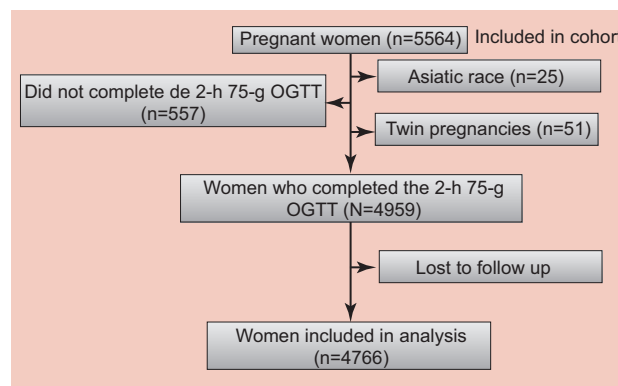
Pregnant women (n=5564) Included in cohor

Asiatic race (n=25)

Did not complete de 2-h 75-g OGTT (n=557)

Twin pregnancies (n=51)

Women who completed the 2-h 75-g OGTT (N=4959)

Lost to follow up

Women included in analysis (n=4766)